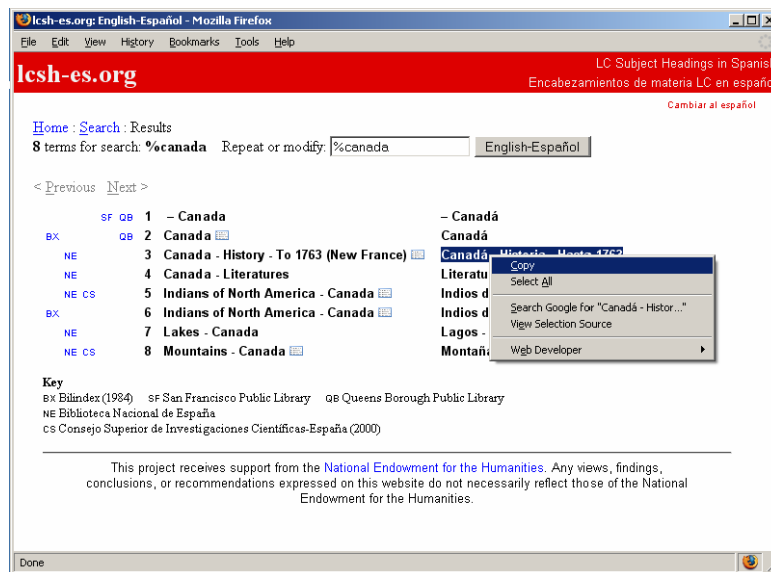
lcsh-es.org: English-Español - Mozilla Firefox

File Edit View History Bookmarks Tools Help

lcsh-es.org

LC Subject Headings in Spanis
Encabezamientos de materia LC en españ

Cambiar al español

Home : Search : Results
8 terms for search: %canada Repeat or modify: %canada English-Español

< Previous Next >

| | | | |
|---|---|---|---|
| SF QB | 1 | – Canada | – Canadá |
| BX QB | 2 | Canada | Canadá |
| NE | 3 | Canada - History - To 1763 (New France) | Canadá - Historia - Hasta 1763 |
| NE | 4 | Canada - Literatures | Literatu |
| NE CS | 5 | Indians of North America - Canada | Indios d |
| BX | 6 | Indians of North America - Canada | Indios d |
| NE | 7 | Lakes - Canada | Lagos - |
| NE CS | 8 | Mountains - Canada | Montañ |

Copy
Select All
Search Google for "Canadá - Histor..."
View Selection Source
Web Developer

Key
BX Bilindex (1984) SF San Francisco Public Library QB Queens Borough Public Library
NE Biblioteca Nacional de España
CS Consejo Superior de Investigaciones Científicas-España (2000)

This project receives support from the National Endowment for the Humanities. Any views, findings, conclusions, or recommendations expressed on this website do not necessarily reflect those of the National Endowment for the Humanities.

Done